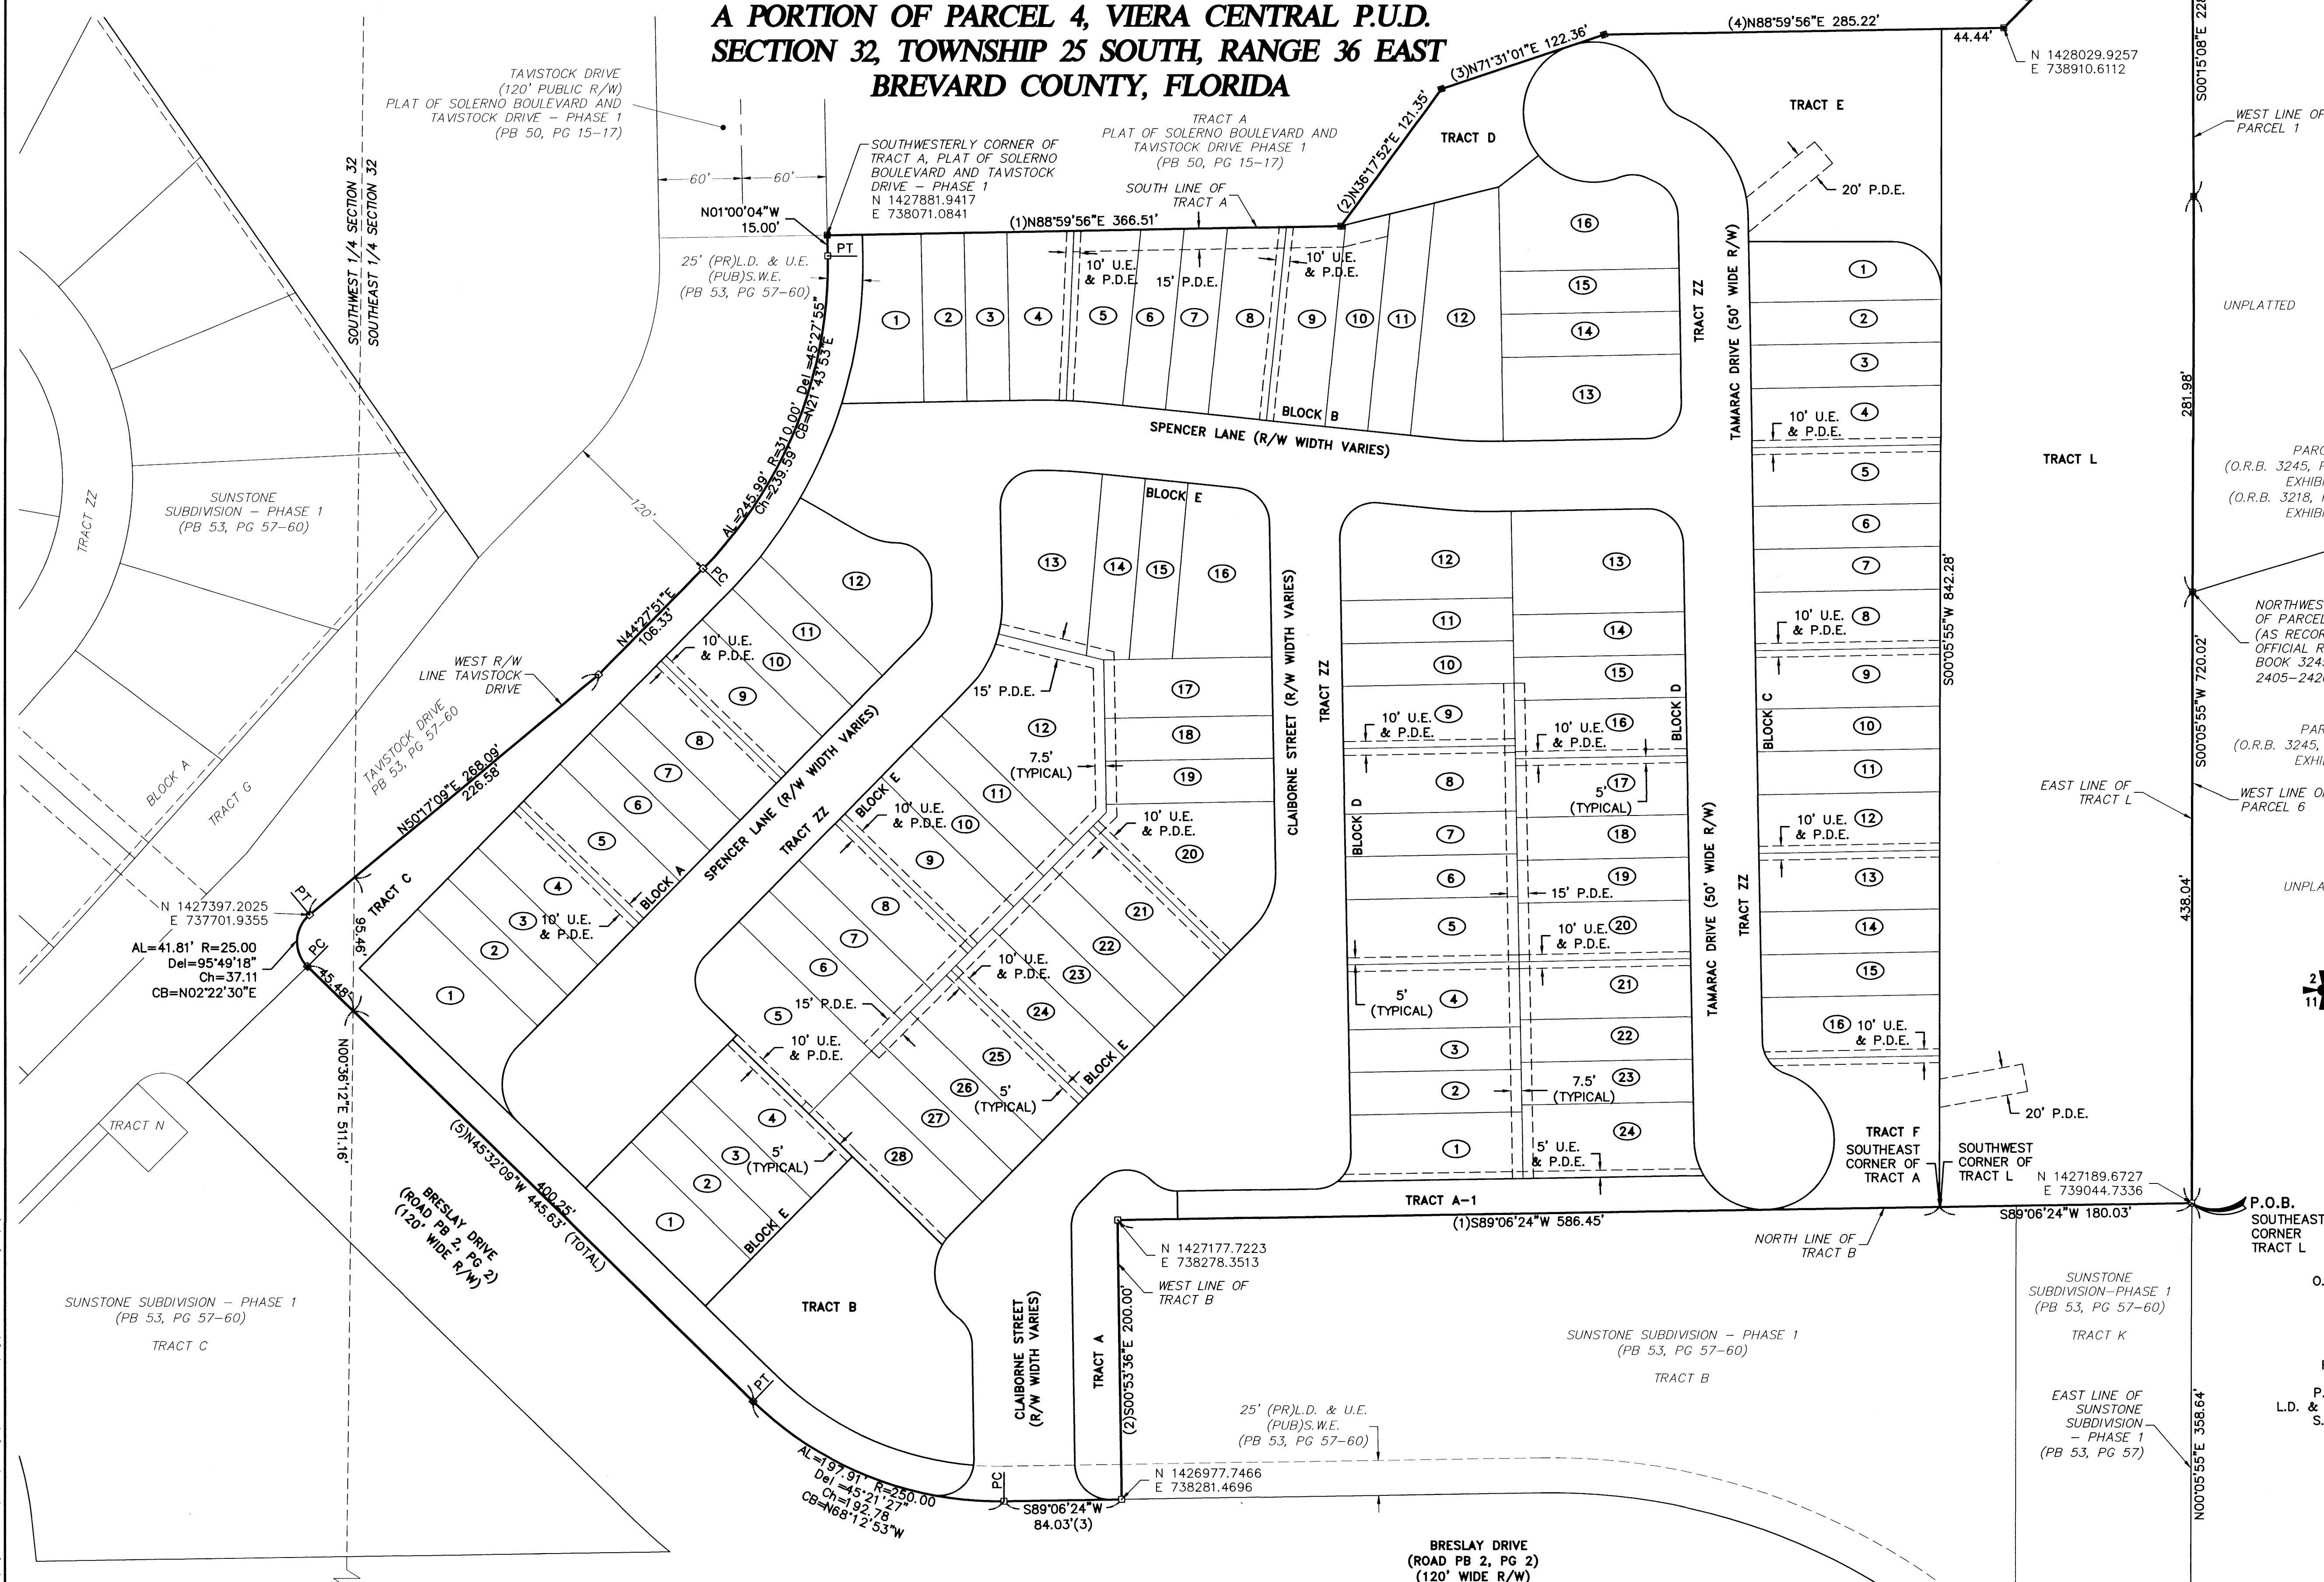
A PORTION OF PARCEL 4, VIERA CENTRAL P.U.D.
SECTION 32, TOWNSHIP 25 SOUTH, RANGE 36 EAST
BREVARD COUNTY, FLORIDA

TAVISTOCK DRIVE
(120' PUBLIC R/W)
PLAT OF SOLERNO BOULEVARD AND TAVISTOCK DRIVE – PHASE 1
(PB 50, PG 15–17)

SOUTHWESTERLY CORNER OF TRACT A, PLAT OF SOLERNO BOULEVARD AND TAVISTOCK DRIVE – PHASE 1
N 1427881.9417
E 738071.0841

TRACT A
PLAT OF SOLERNO BOULEVARD AND TAVISTOCK DRIVE PHASE 1
(PB 50, PG 15–17)

SOUTH LINE OF TRACT A

(4)N88°59'56"E 285.22'
44.44'
N 1428029.9257
E 738910.6112
S00°15'08"E 22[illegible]
WEST LINE OF PARCEL 1

(3)N71°31'01"E 122.36'
(2)N36°17'52"E 121.35'
TRACT D
TRACT E
20' P.D.E.

60' 60'
N01°00'04"W 15.00'
PT
(1)N88°59'56"E 366.51'
25' (PR)L.D. & U.E. (PUB)S.W.E. (PB 53, PG 57–60)
10' U.E. & P.D.E.
15' P.D.E.
10' U.E. & P.D.E.

SOUTHWEST 1/4 SECTION 32
SOUTHEAST 1/4 SECTION 32

1 2 3 4 5 6 7 8 9 10 11 12
16 15 14 13
BLOCK B
SPENCER LANE (R/W WIDTH VARIES)
TRACT ZZ
TAMARAC DRIVE (50' WIDE R/W)
1 2 3 4 5 6 7 8 9 10 11 12 13 14 15 16
10' U.E. & P.D.E.
BLOCK C
TRACT L
S00°05'55"W 842.28'
UNPLATTED
281.98'
PARC
(O.R.B. 3245, P
EXHIBI
(O.R.B. 3218, P
EXHIBI

AL=245.99' R=310.00' Del=45°27'55" Ch=239.59' CB=N21°43'53"E
120'
PC
N44°27'51"E 106.33'
SUNSTONE SUBDIVISION – PHASE 1 (PB 53, PG 57–60)
TRACT ZZ
BLOCK A
TRACT G
WEST R/W LINE TAVISTOCK DRIVE
TAVISTOCK DRIVE PB 53, PG 57–60
N50°17'09"E 268.09' 226.58'
TRACT C
95.46'
PT
N 1427397.2025
E 737701.9355
AL=41.81' R=25.00
Del=95°49'18"
Ch=37.11
CB=N02°22'30"E
PC
45.48'
N00°36'12"E 511.16'

12 11 10 9 8 7 6 5 4 3 2 1
10' U.E. & P.D.E.
10' U.E. & P.D.E.
BLOCK A
SPENCER LANE (R/W WIDTH VARIES)
TRACT ZZ
BLOCK E
10' U.E. & P.D.E.
BLOCK E
13 14 15 16 17 18 19 20 21 22 23 24 25 26 27 28
15' P.D.E.
7.5' (TYPICAL)
10' U.E. & P.D.E.
10' U.E. & P.D.E.
15' P.D.E.
10' U.E. & P.D.E.
5' (TYPICAL)
5' (TYPICAL)
BLOCK E
BLOCK E
CLAIBORNE STREET (R/W WIDTH VARIES)
TRACT ZZ

BLOCK D
12 11 10 9 8 7 6 5 4 3 2 1
13 14 15 16 17 18 19 20 21 22 23 24
10' U.E. & P.D.E.
10' U.E. & P.D.E.
5' (TYPICAL)
15' P.D.E.
10' U.E. & P.D.E.
5' (TYPICAL)
7.5' (TYPICAL)
5' U.E. & P.D.E.
BLOCK D
TAMARAC DRIVE (50' WIDE R/W)
TRACT ZZ

NORTHWES OF PARCEL (AS RECOR OFFICIAL R BOOK 324 2405–242
S00°05'55"W 720.02'
PAR (O.R.B. 3245, EXHI
EAST LINE OF TRACT L
WEST LINE OF PARCEL 6
UNPLA
438.04'

20' P.D.E.
TRACT F
SOUTHEAST CORNER OF TRACT A
SOUTHWEST CORNER OF TRACT L
N 1427189.6727
E 739044.7336
P.O.B.
SOUTHEAST CORNER TRACT L
S89°06'24"W 180.03'
TRACT A–1
(1)S89°06'24"W 586.45'
NORTH LINE OF TRACT B
N 1427177.7223
E 738278.3513
WEST LINE OF TRACT B

(5)N45°32'09"W 400.25' 445.63' (TOTAL)
BRESLAY DRIVE (ROAD PB 2, PG 2) (120' WIDE R/W)
TRACT N
SUNSTONE SUBDIVISION – PHASE 1 (PB 53, PG 57–60)
TRACT C
TRACT B
CLAIBORNE STREET (R/W WIDTH VARIES)
TRACT A
(2)S00°53'36"E 200.00'
PT
AL=197.91' R=250.00 Del=45°21'27" Ch=192.78 CB=N68°12'53"W
PC
S89°06'24"W 84.03'(3)
N 1426977.7466
E 738281.4696
25' (PR)L.D. & U.E. (PUB)S.W.E. (PB 53, PG 57–60)
SUNSTONE SUBDIVISION – PHASE 1 (PB 53, PG 57–60)
TRACT B
SUNSTONE SUBDIVISION–PHASE 1 (PB 53, PG 57–60)
TRACT K
EAST LINE OF SUNSTONE SUBDIVISION – PHASE 1 (PB 53, PG 57)
N00°05'55"E 358.64'
O.
P.
L.D. &
S.
BRESLAY DRIVE
(ROAD PB 2, PG 2)
(120' WIDE R/W)